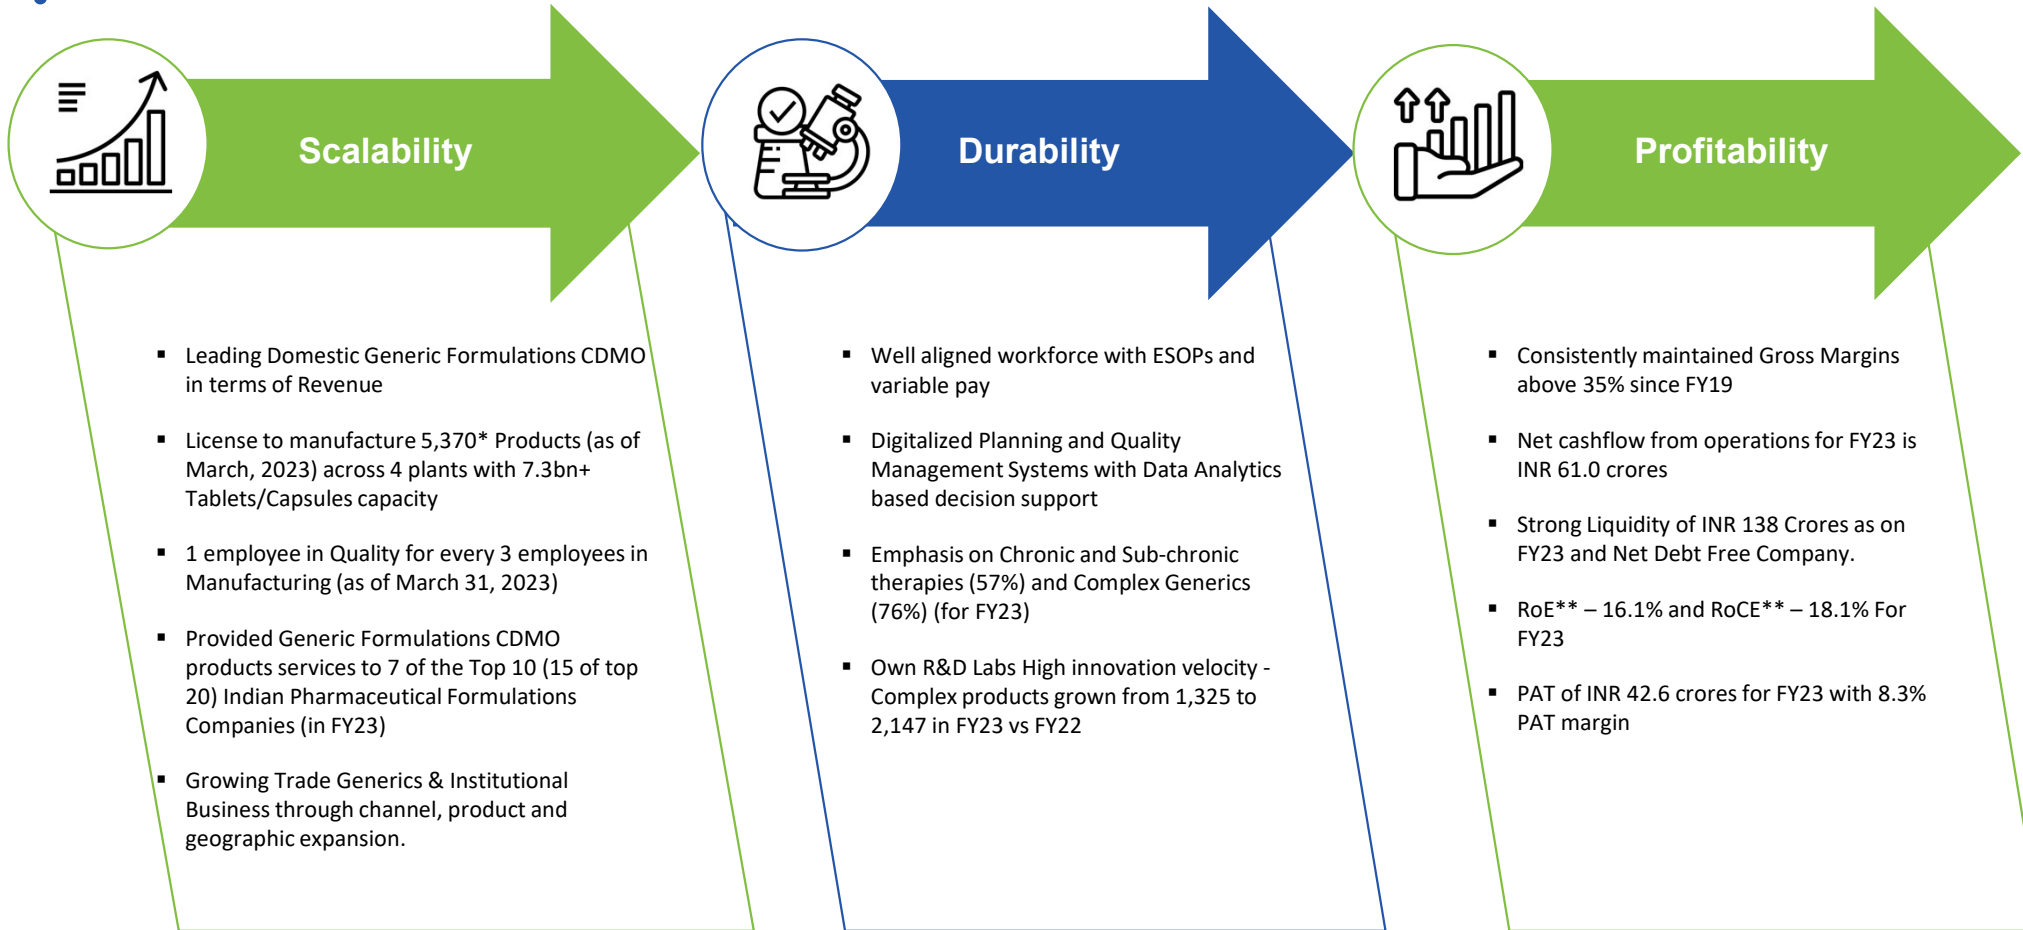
Scalability

- Leading Domestic Generic Formulations CDMO in terms of Revenue
- License to manufacture 5,370* Products (as of March, 2023) across 4 plants with 7.3bn+ Tablets/Capsules capacity
- 1 employee in Quality for every 3 employees in Manufacturing (as of March 31, 2023)
- Provided Generic Formulations CDMO products services to 7 of the Top 10 (15 of top 20) Indian Pharmaceutical Formulations Companies (in FY23)
- Growing Trade Generics & Institutional Business through channel, product and geographic expansion.

Durability

- Well aligned workforce with ESOPs and variable pay
- Digitalized Planning and Quality Management Systems with Data Analytics based decision support
- Emphasis on Chronic and Sub-chronic therapies (57%) and Complex Generics (76%) (for FY23)
- Own R&D Labs High innovation velocity - Complex products grown from 1,325 to 2,147 in FY23 vs FY22

Profitability

- Consistently maintained Gross Margins above 35% since FY19
- Net cashflow from operations for FY23 is INR 61.0 crores
- Strong Liquidity of INR 138 Crores as on FY23 and Net Debt Free Company.
- RoE** – 16.1% and RoCE** – 18.1% For FY23
- PAT of INR 42.6 crores for FY23 with 8.3% PAT margin